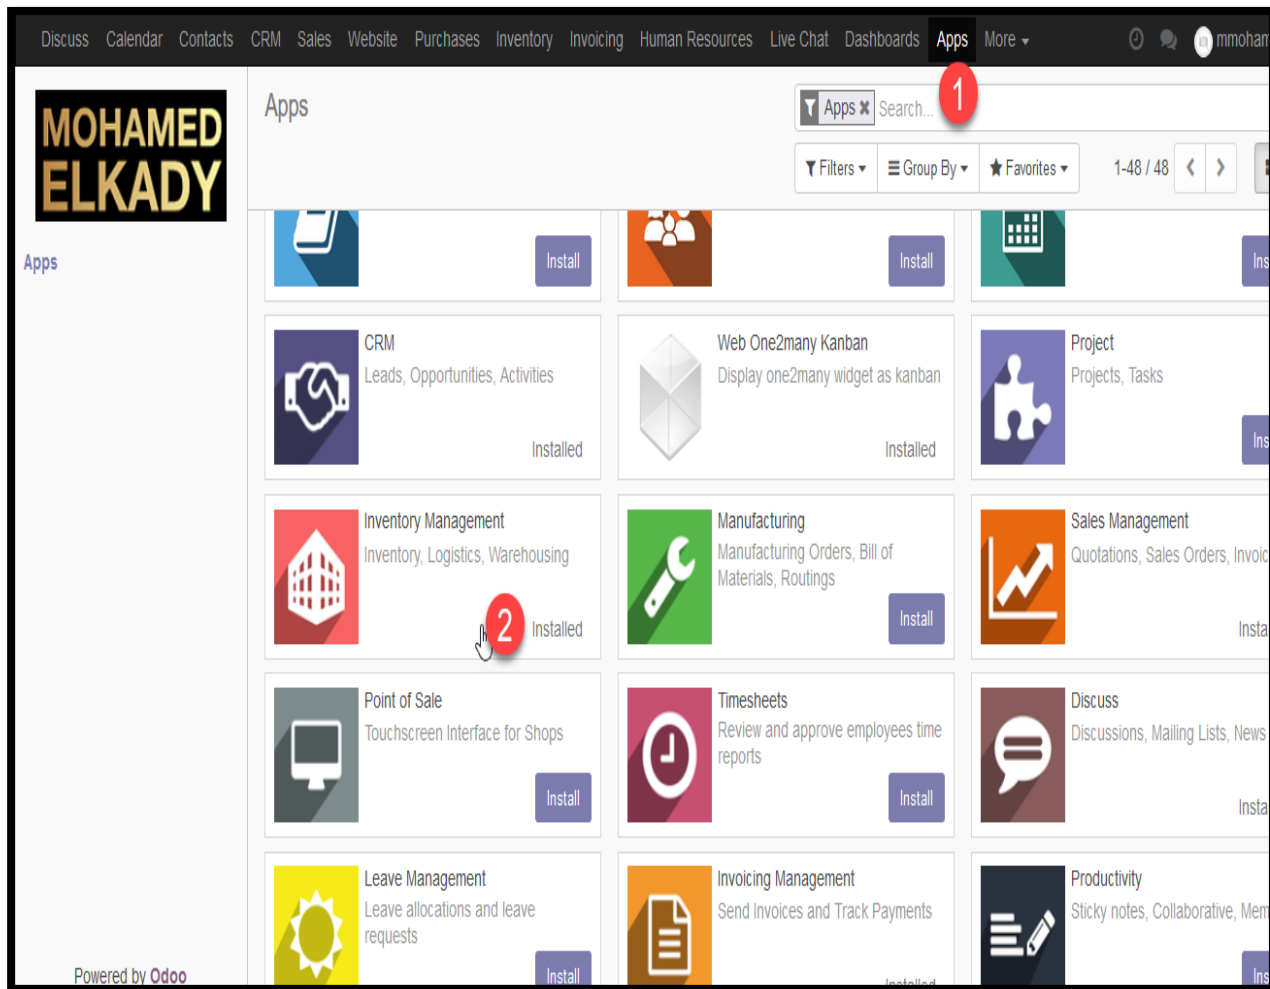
Discuss Calendar Contacts CRM Sales Website Purchases Inventory Invoicing Human Resources Live Chat Dashboards Apps More ▾ mmoham

MOHAMED ELKADY

Apps

Apps

Apps ✖ Search...

1

Filters ▾ Group By ▾ Favorites ▾ 1-48 / 48

Apps

Install

Install

Ins

CRM
Leads, Opportunities, Activities
Installed

Web One2many Kanban
Display one2many widget as kanban
Installed

Project
Projects, Tasks
Ins

Inventory Management
Inventory, Logistics, Warehousing
Installed

2

Manufacturing
Manufacturing Orders, Bill of Materials, Routings
Install

Sales Management
Quotations, Sales Orders, Invoic
Insta

Point of Sale
Touchscreen Interface for Shops
Install

Timesheets
Review and approve employees time reports
Install

Discuss
Discussions, Mailing Lists, News
Insta

Leave Management
Leave allocations and leave requests
Install

Invoicing Management
Send Invoices and Track Payments
Installed

Productivity
Sticky notes, Collaborative, Mem
Ins

Powered by Odoo